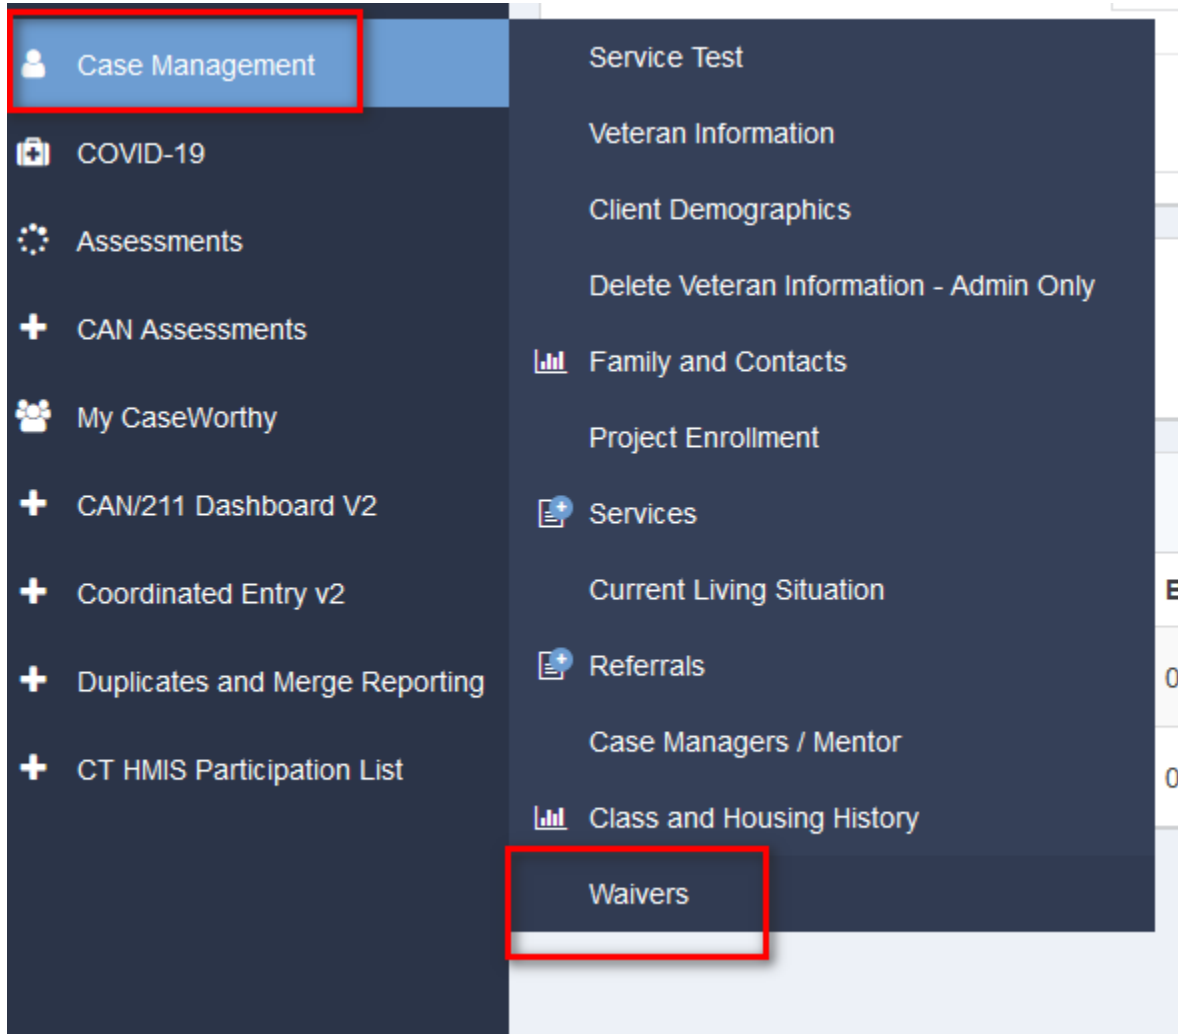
Case Management
COVID-19
Assessments
CAN Assessments
My CaseWorthy
CAN/211 Dashboard V2
Coordinated Entry v2
Duplicates and Merge Reporting
CT HMIS Participation List

Service Test
Veteran Information
Client Demographics
Delete Veteran Information - Admin Only
Family and Contacts
Project Enrollment
Services
Current Living Situation
Referrals
Case Managers / Mentor
Class and Housing History
Waivers